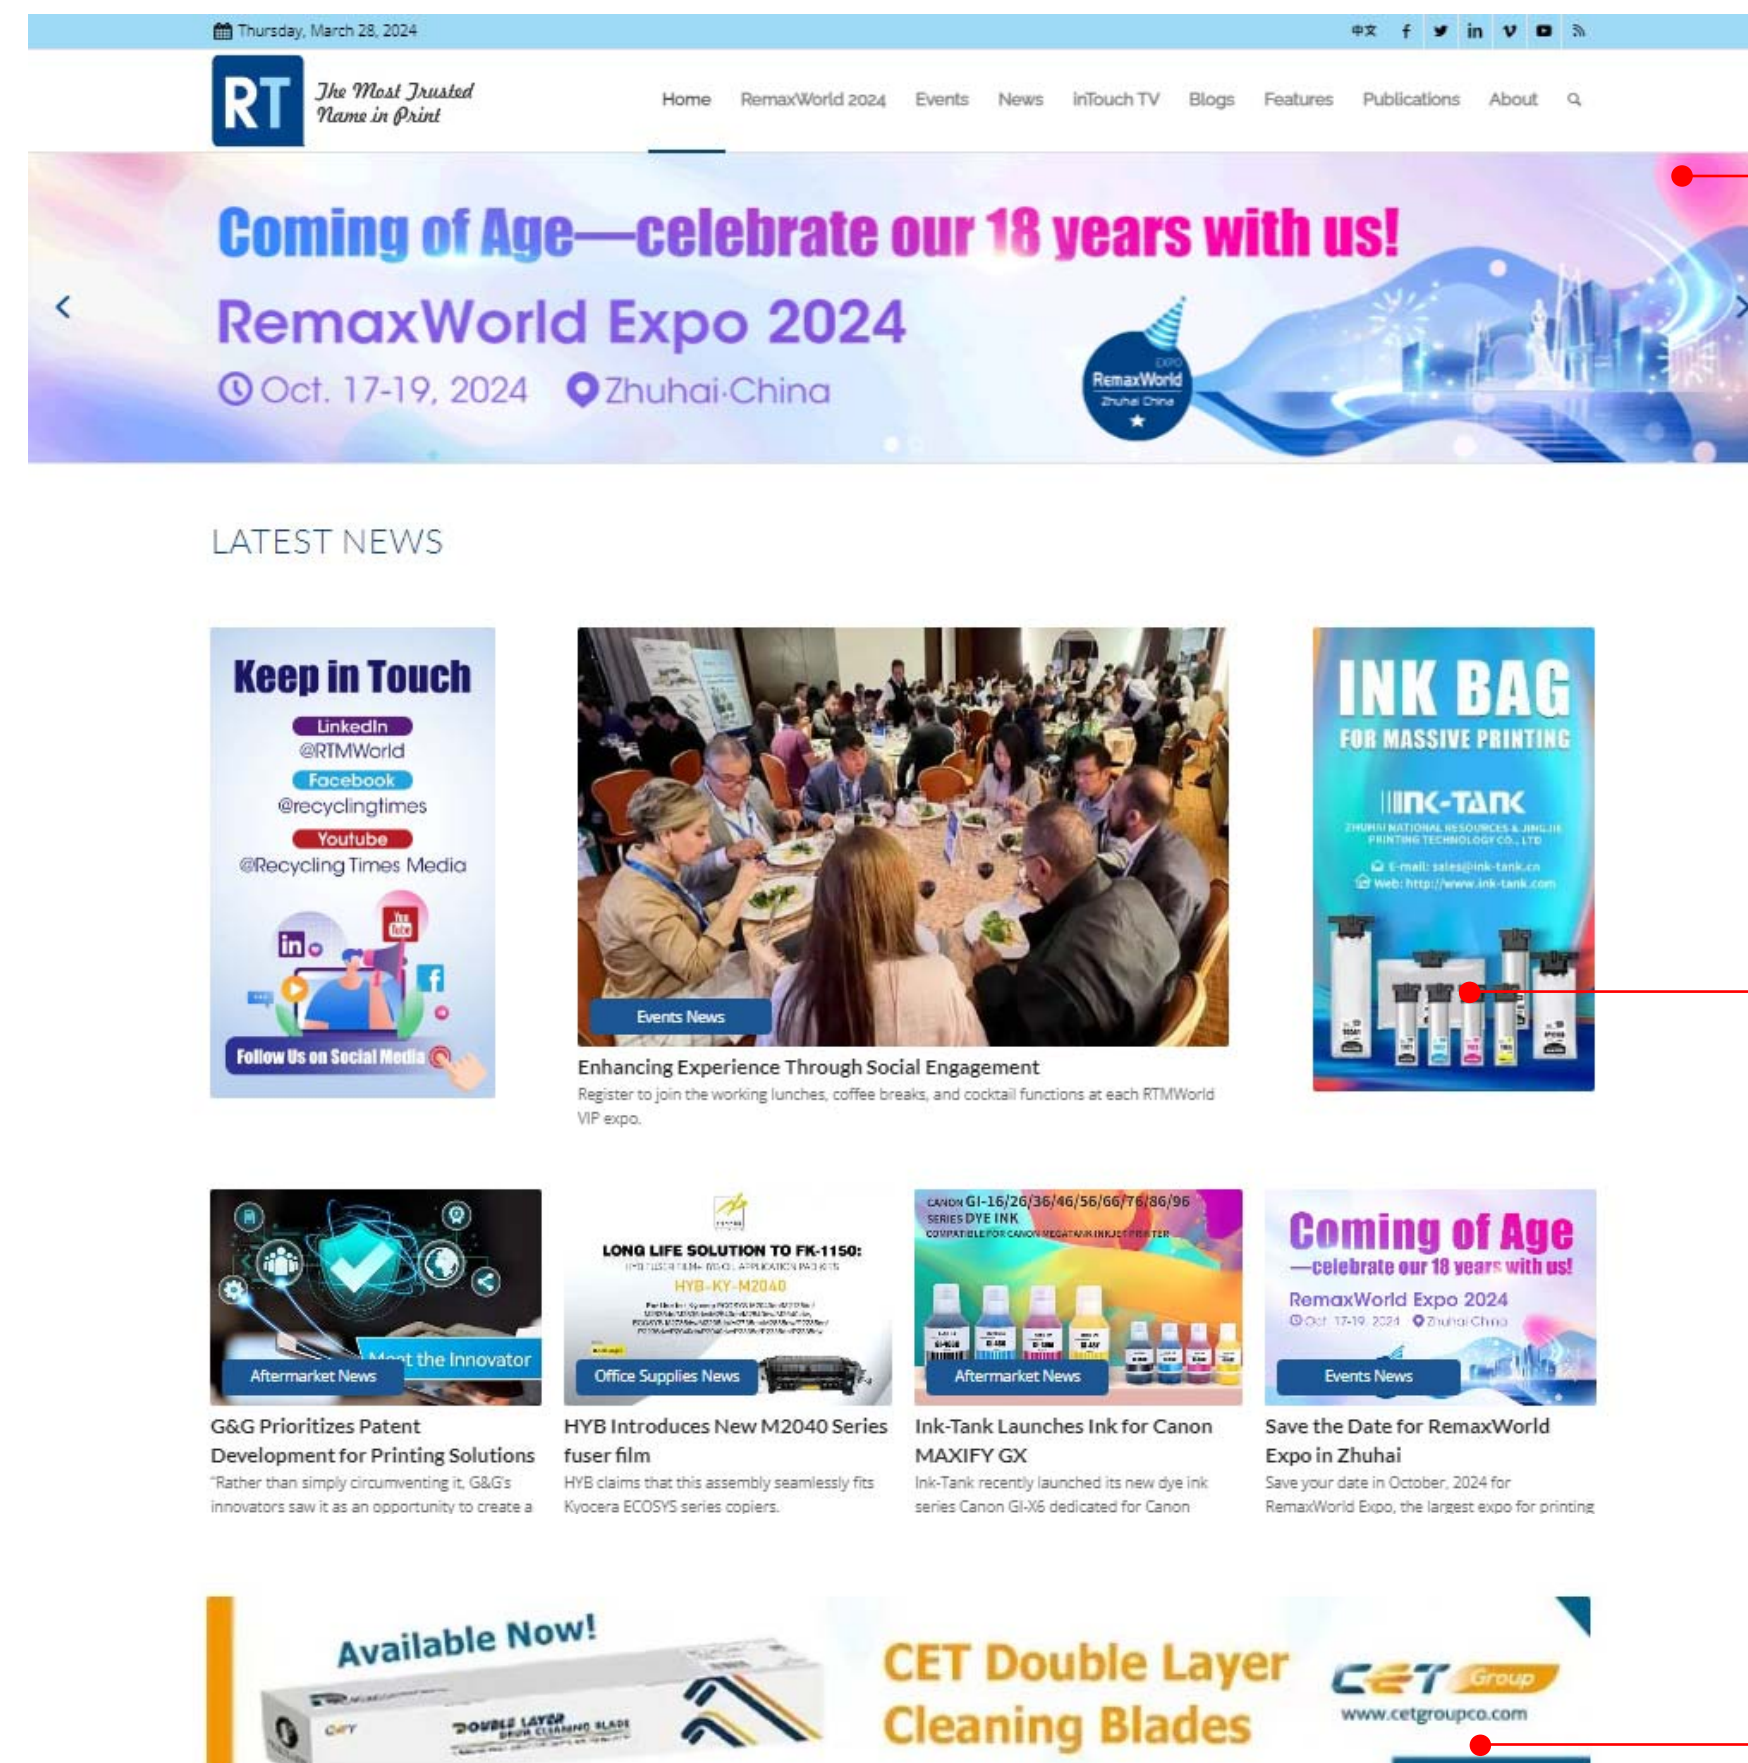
Thursday, March 28, 2024

中文

RT The Most Trusted Name in Print

Home RemaxWorld 2024 Events News inTouch TV Blogs Features Publications About

Coming of Age—celebrate our 18 years with us!

RemaxWorld Expo 2024

Oct. 17-19, 2024 Zhuhai·China

RemaxWorld Zhuhai China

LATEST NEWS

Keep in Touch

LinkedIn @RTMWorld

Facebook @recyclingtimes

Youtube @Recycling Times Media

Follow Us on Social Media

Events News

Enhancing Experience Through Social Engagement

Register to join the working lunches, coffee breaks, and cocktail functions at each RTMWorld VIP expo.

INK BAG

FOR MASSIVE PRINTING

INK-TANK

ZHUHAI NATIONAL RESOURCES & JINGJIE PRINTING TECHNOLOGY CO., LTD

E-mail: sales@ink-tank.cn

Web: http://www.ink-tank.com

Meet the Innovator

Aftermarket News

G&G Prioritizes Patent Development for Printing Solutions

"Rather than simply circumventing it, G&G's innovators saw it as an opportunity to create a

LONG LIFE SOLUTION TO FK-1150:

HYB-KY-M2040

Office Supplies News

HYB Introduces New M2040 Series fuser film

HYB claims that this assembly seamlessly fits Kyocera ECOSYS series copiers.

CANON GI-16/26/36/46/56/66/76/86/96 SERIES DYE INK

COMPATIBLE FOR CANON MEGATANK INKJET PRINTER

Aftermarket News

Ink-Tank Launches Ink for Canon MAXIFY GX

Ink-Tank recently launched its new dye ink series Canon GI-X6 dedicated for Canon

Coming of Age

—celebrate our 18 years with us!

RemaxWorld Expo 2024

Oct. 17-19, 2024 Zhuhai·China

Events News

Save the Date for RemaxWorld Expo in Zhuhai

Save your date in October, 2024 for RemaxWorld Expo, the largest expo for printing

Available Now!

DOUBLE LAYER DRUM CLEANING BLADE

CET Double Layer Cleaning Blades

CET Group

www.cetgroupco.com